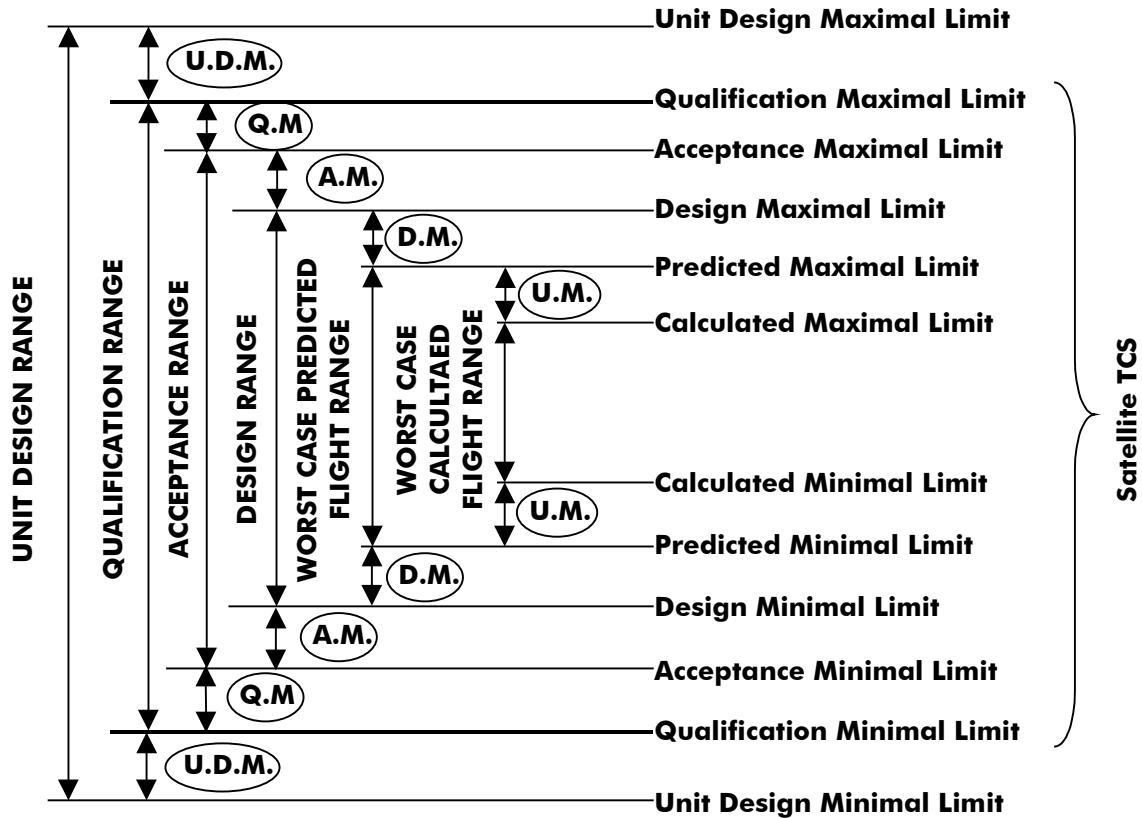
Unit Design Maximal Limit
U.D.M.
Qualification Maximal Limit
Q.M
Acceptance Maximal Limit
A.M.
Design Maximal Limit
D.M.
Predicted Maximal Limit
U.M.
Calculated Maximal Limit
Calculated Minimal Limit
U.M.
Predicted Minimal Limit
D.M.
Design Minimal Limit
A.M.
Acceptance Minimal Limit
Q.M
Qualification Minimal Limit
U.D.M.
Unit Design Minimal Limit

UNIT DESIGN RANGE
QUALIFICATION RANGE
ACCEPTANCE RANGE
DESIGN RANGE
WORST CASE PREDICTED FLIGHT RANGE
WORST CASE CALCULTAED FLIGHT RANGE

Satellite TCS